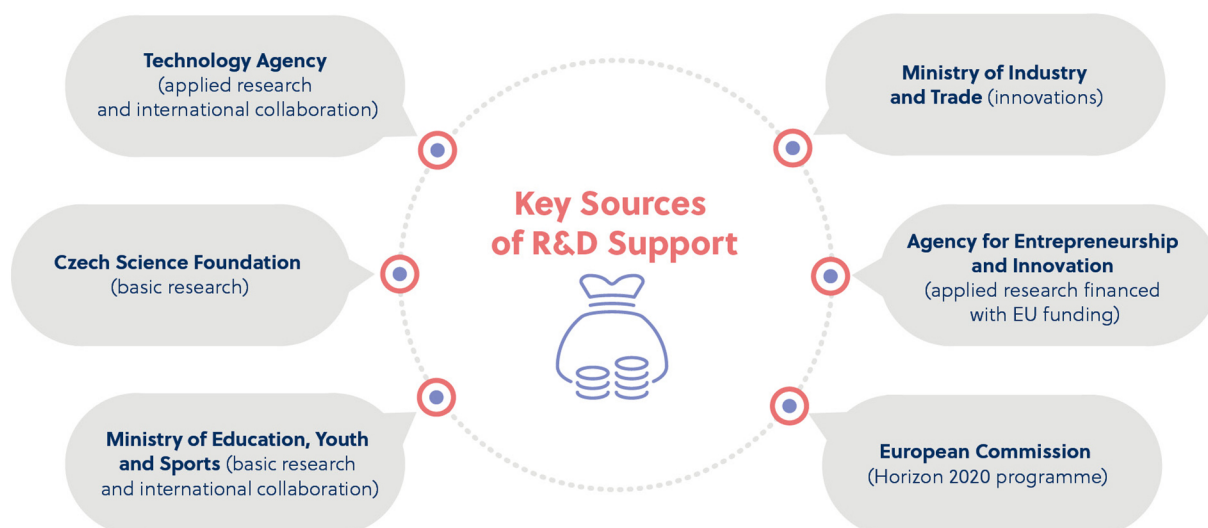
Technology Agency (applied research and international collaboration)

Ministry of Industry and Trade (innovations)

Key Sources of R&D Support

Czech Science Foundation (basic research)

Agency for Entrepreneurship and Innovation (applied research financed with EU funding)

Ministry of Education, Youth and Sports (basic research and international collaboration)

European Commission (Horizon 2020 programme)